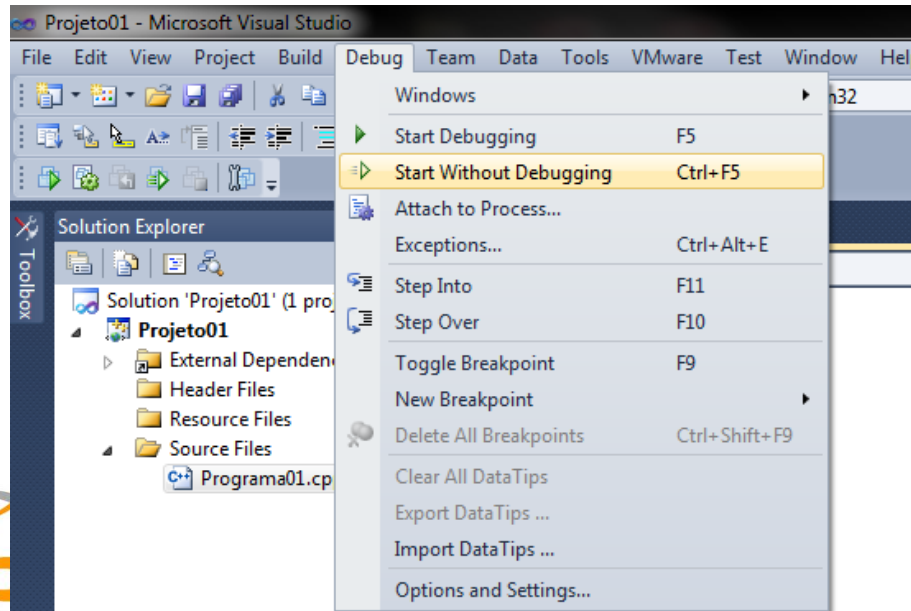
Projeto01 - Microsoft Visual Studio

File Edit View Project Build Debug Team Data Tools VMware Test Window Hel

n32

Toolbox

Solution Explorer

Solution 'Projeto01' (1 proj

Projeto01

External Depende

Header Files

Resource Files

Source Files

Programa01.cp

Windows

Start Debugging F5

Start Without Debugging Ctrl+F5

Attach to Process...

Exceptions... Ctrl+Alt+E

Step Into F11

Step Over F10

Toggle Breakpoint F9

New Breakpoint

Delete All Breakpoints Ctrl+Shift+F9

Clear All DataTips

Export DataTips ...

Import DataTips ...

Options and Settings...